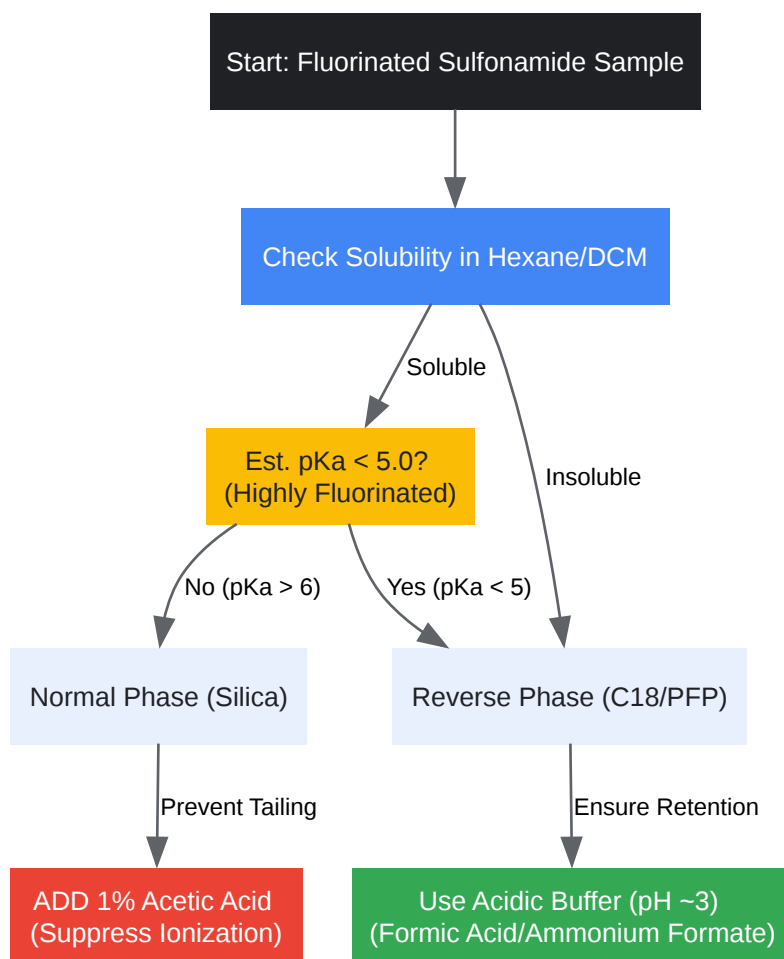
Start: Fluorinated Sulfonamide Sample

Check Solubility in Hexane/DCM

Soluble

Insoluble

Est. pKa < 5.0?
(Highly Fluorinated)

No (pKa > 6)

Yes (pKa < 5)

Normal Phase (Silica)

Reverse Phase (C18/PFP)

Prevent Tailing

Ensure Retention

ADD 1% Acetic Acid
(Suppress Ionization)

Use Acidic Buffer (pH ~3)
(Formic Acid/Ammonium Formate)